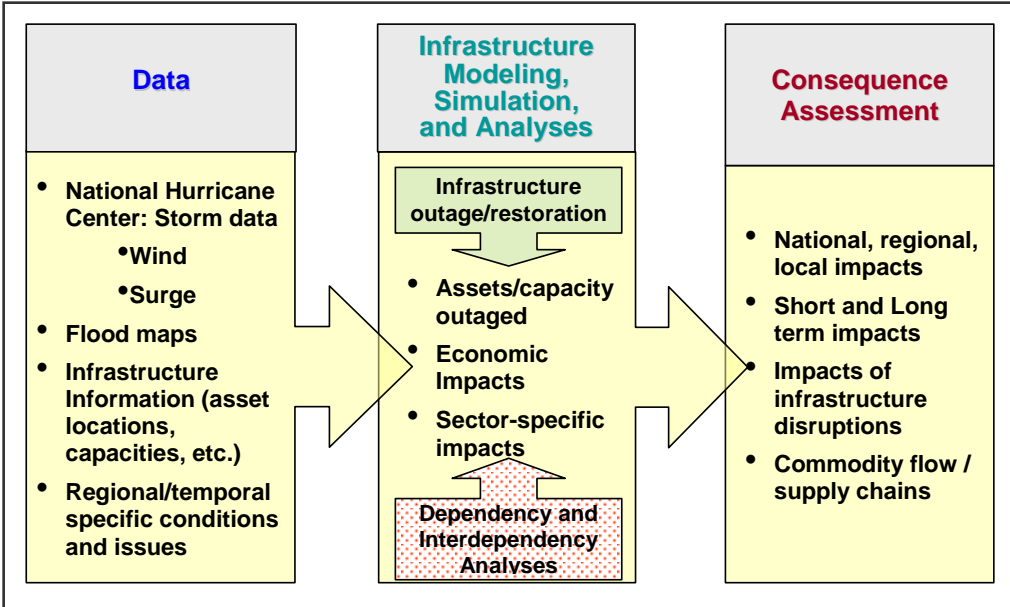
Data

• National Hurricane Center: Storm data
•Wind
•Surge
• Flood maps
• Infrastructure Information (asset locations, capacities, etc.)
• Regional/temporal specific conditions and issues

Infrastructure Modeling, Simulation, and Analyses

Infrastructure outage/restoration

• Assets/capacity outaged
• Economic Impacts
• Sector-specific impacts

Dependency and Interdependency Analyses

Consequence Assessment

• National, regional, local impacts
• Short and Long term impacts
• Impacts of infrastructure disruptions
• Commodity flow / supply chains